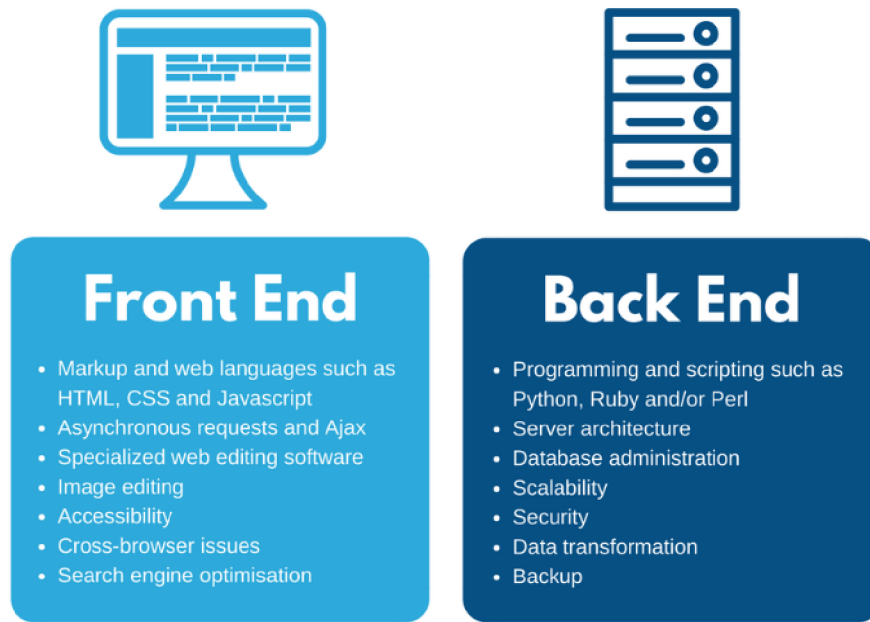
Front End

- Markup and web languages such as HTML, CSS and Javascript
- Asynchronous requests and Ajax
- Specialized web editing software
- Image editing
- Accessibility
- Cross-browser issues
- Search engine optimisation

Back End

- Programming and scripting such as Python, Ruby and/or Perl
- Server architecture
- Database administration
- Scalability
- Security
- Data transformation
- Backup